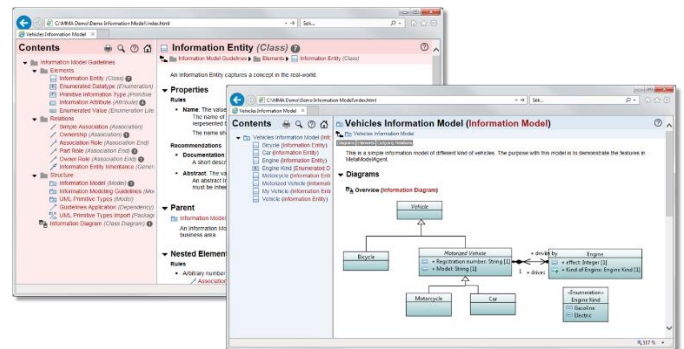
C:\MMA Demo\Demo Information Model\index.html
Sök...
Vehicles Information Model

Contents

Information Model Guidelines
Elements
Information Entity (Class)
Enumerated Datatype (Enumeration)
Primitive Information Type (Primitive
Information Attribute (Attribute)
Enumerated Value (Enumeration Lite
Relations
Simple Association (Association)
Ownership (Association)
Association Role (Association End)
Part Role (Association End)
Owner Role (Association End)
Information Entity Inheritance (Gener
Structure
Information Model (Model)
Information Modeling Guidelines (Mo
UML Primitive Types (Model)
Guidelines Application (Dependency)
UML Primitive Types Import (Package
Information Diagram (Class Diagram)

Information Entity (Class)
Information Model Guidelines > Elements > Information Entity
An Information Entity captures a concept in the real-world.
Properties
Rules
Name: The value
The name of
represented
The name sh
Recommendations
Documentation
A short descr
Abstract: The va
An abstract In
must be inhe
Parent
Information Mod
An Information Mo
business area
Nested Elements
Rules
Arbitrary number
Association

C:\MMA Demo\Demo Information Model\index.html
Sök...
Vehicles Information Model

Contents
Vehicles Information Model (Info
Bicycle (Information Entity)
Car (Information Entity)
Engine (Information Entity)
Engine Kind (Enumerated D
Motorcycle (Information Enti
Motorized Vehicle (Informati
My Vehicle (Information Entity
Vehicle (Information Entity)

Vehicles Information Model (Information Model)
Vehicles Information Model
This is a simple information model of different kind of vehicles. The purpose with this model is to demonstrate the features in MetaModelAgent.
Diagrams
Overview (Information Diagram)
Vehicle
Bicycle
Motorized Vehicle
+ Registration number: String [1]
+ Model: String [1]
+ driven by
1
+ drives
Engine
+ effect: Integer [1]
+ Kind of Engine: Engine Kind [1]
Motorcycle
Car
«Enumeration»
Engine Kind
Gasoline
Electric
107 %